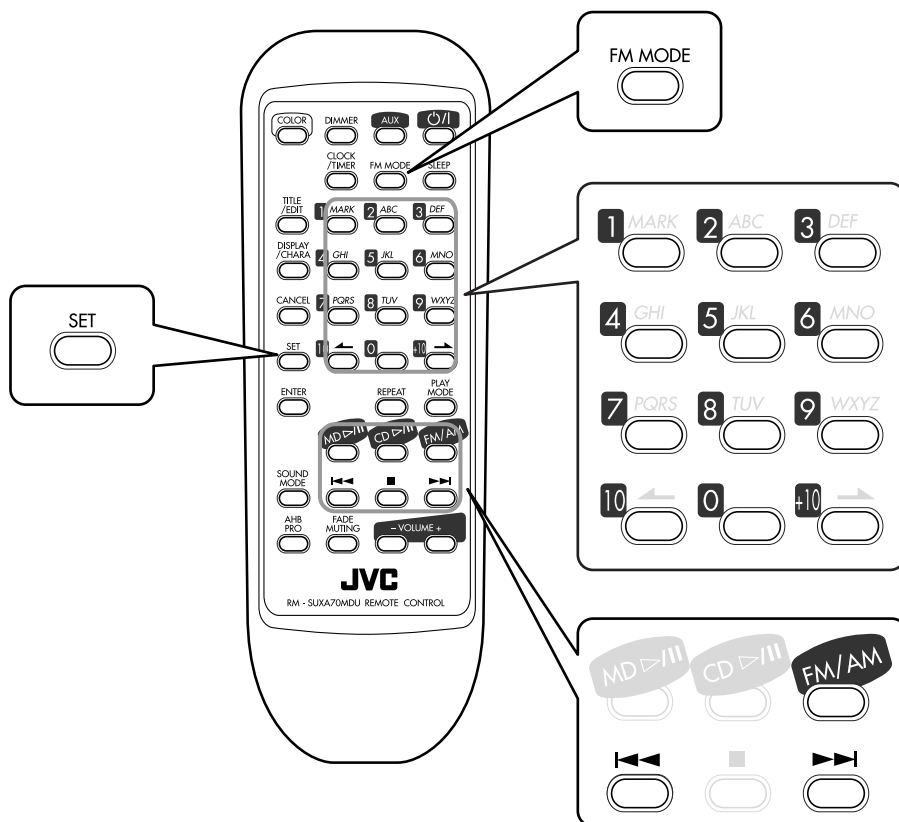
FM MODE

COLOR DIMMER AUX ⏻/I
CLOCK /TIMER FM MODE SLEEP
TITLE /EDIT 1 MARK 2 ABC 3 DEF
DISPLAY /CHARA 4 GHI 5 JKL 6 MNO
CANCEL 7 PQRS 8 TUV 9 WXYZ
SET 10 0 +10
ENTER REPEAT PLAY MODE
MD ▷/II CD ▷/II FM/AM
SOUND MODE ⏮ ■ ⏭
AHB PRO FADE MUTING – VOLUME +
JVC
RM - SUXA70MDU REMOTE CONTROL

SET

1 MARK 2 ABC 3 DEF
4 GHI 5 JKL 6 MNO
7 PQRS 8 TUV 9 WXYZ
10 0 +10

MD ▷/II CD ▷/II FM/AM
⏮ ■ ⏭